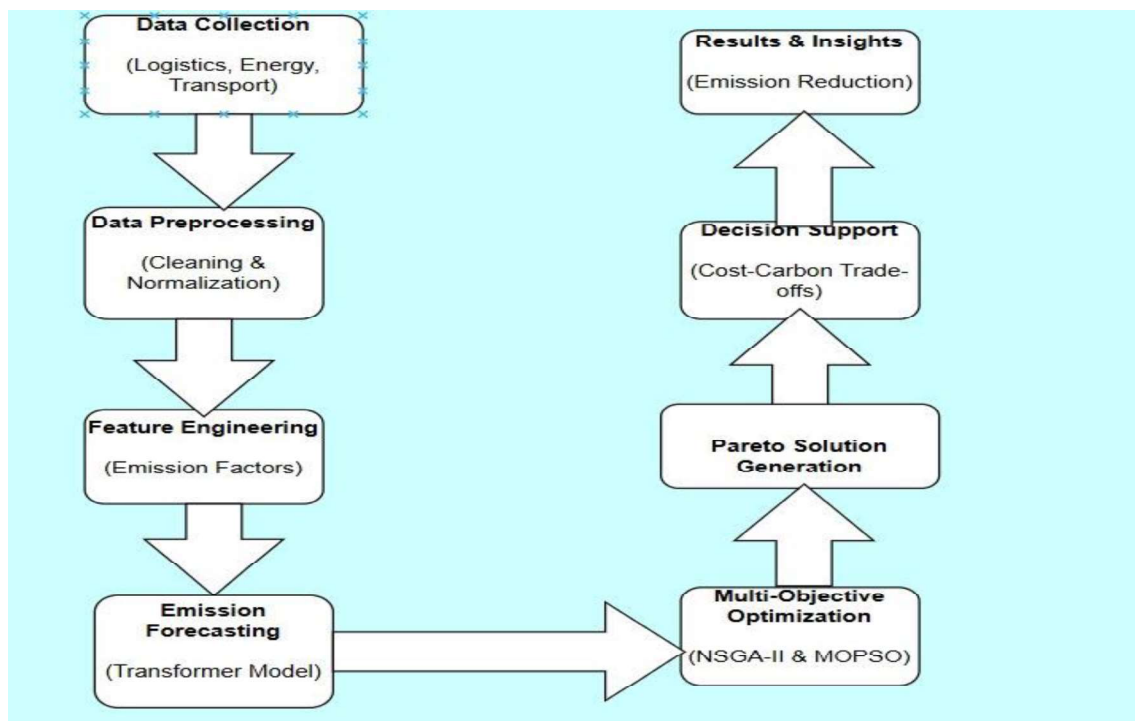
Data Collection

(Logistics, Energy, Transport)

Data Preprocessing

(Cleaning & Normalization)

Feature Engineering

(Emission Factors)

Emission Forecasting

(Transformer Model)

Multi-Objective Optimization

(NSGA-II & MOPSO)

Pareto Solution Generation

Decision Support

(Cost-Carbon Trade-offs)

Results & Insights

(Emission Reduction)